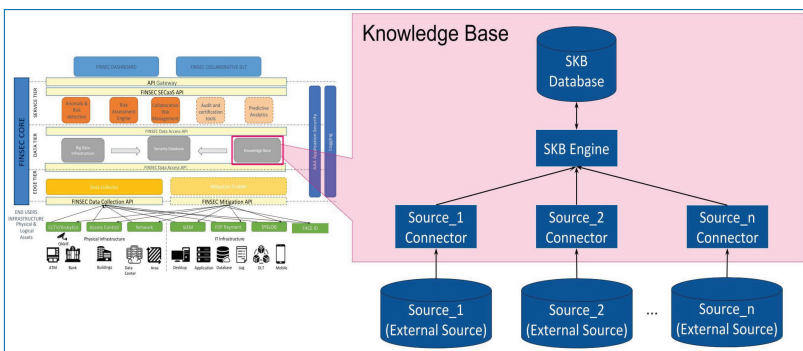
FINSEC DASHBOARD

FINSEC COLLABORATIVE DLT

API Gateway

FINSEC SECaaS API

SERVICE TIER

Anomaly & Risk detection

Risk Assessment Engine

Collaborative Risk Management

Audit and certification tools

Predictive Analytics

FINSEC Data Access API

DATA TIER

Big Data Infrastructure

Security Database

Knowledge Base

FINSEC Data Access API

EDGE TIER

Data Collection

Mitigation Enabler

FINSEC Data Collection API

FINSEC Mitigation API

FINSEC CORE

AAA, Application Security

Logging

END USERS INFRASTRUCTURE Physical & Logical Assets

CCTV/Analytics

Access Control

Network

SIEM

P2P Payment

SYSLOG

FACE ID

Physical Infrastructure

IT Infrastructure

ATM

Bank

Buildings

Data Center

Area

Desktop

Application

Database

Log

DLT

Mobile

Knowledge Base

SKB Database

SKB Engine

Source_1 Connector

Source_2 Connector

Source_n Connector

Source_1 (External Source)

Source_2 (External Source)

...

Source_n (External Source)